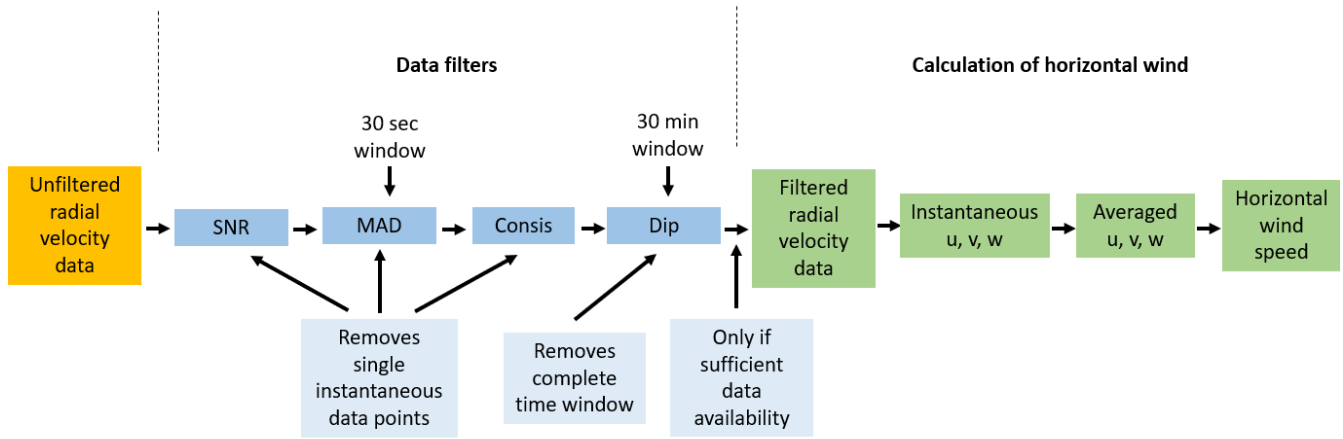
Data filters

Calculation of horizontal wind

30 sec window

30 min window

Unfiltered radial velocity data

SNR

MAD

Consis

Dip

Filtered radial velocity data

Instantaneous u, v, w

Averaged u, v, w

Horizontal wind speed

Removes single instantaneous data points

Removes complete time window

Only if sufficient data availability